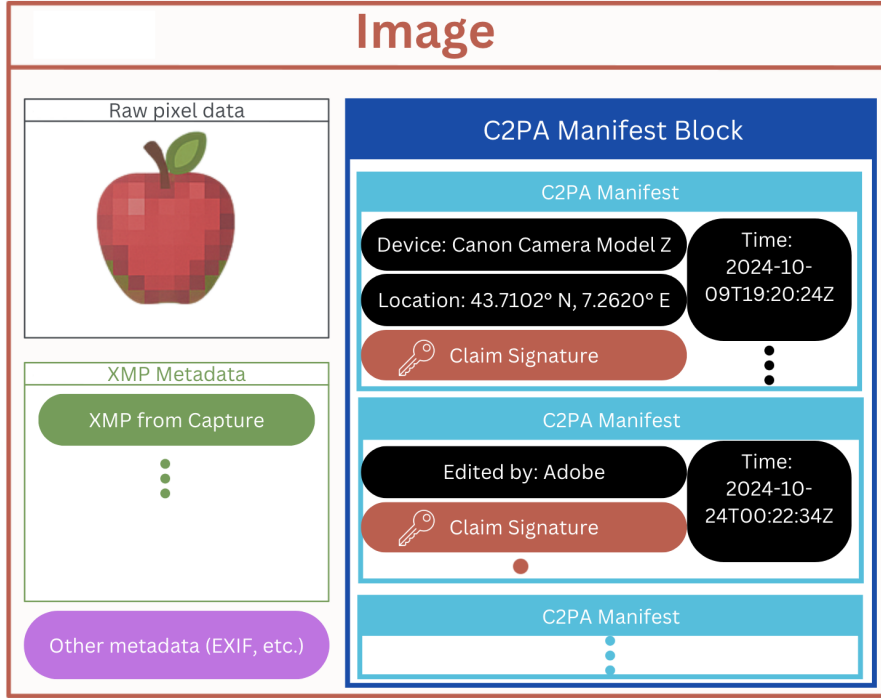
Image

Raw pixel data

XMP Metadata

XMP from Capture

Other metadata (EXIF, etc.)

C2PA Manifest Block

C2PA Manifest

Device: Canon Camera Model Z

Location: 43.7102° N, 7.2620° E

Claim Signature

Time: 2024-10-09T19:20:24Z

C2PA Manifest

Edited by: Adobe

Claim Signature

Time: 2024-10-24T00:22:34Z

C2PA Manifest